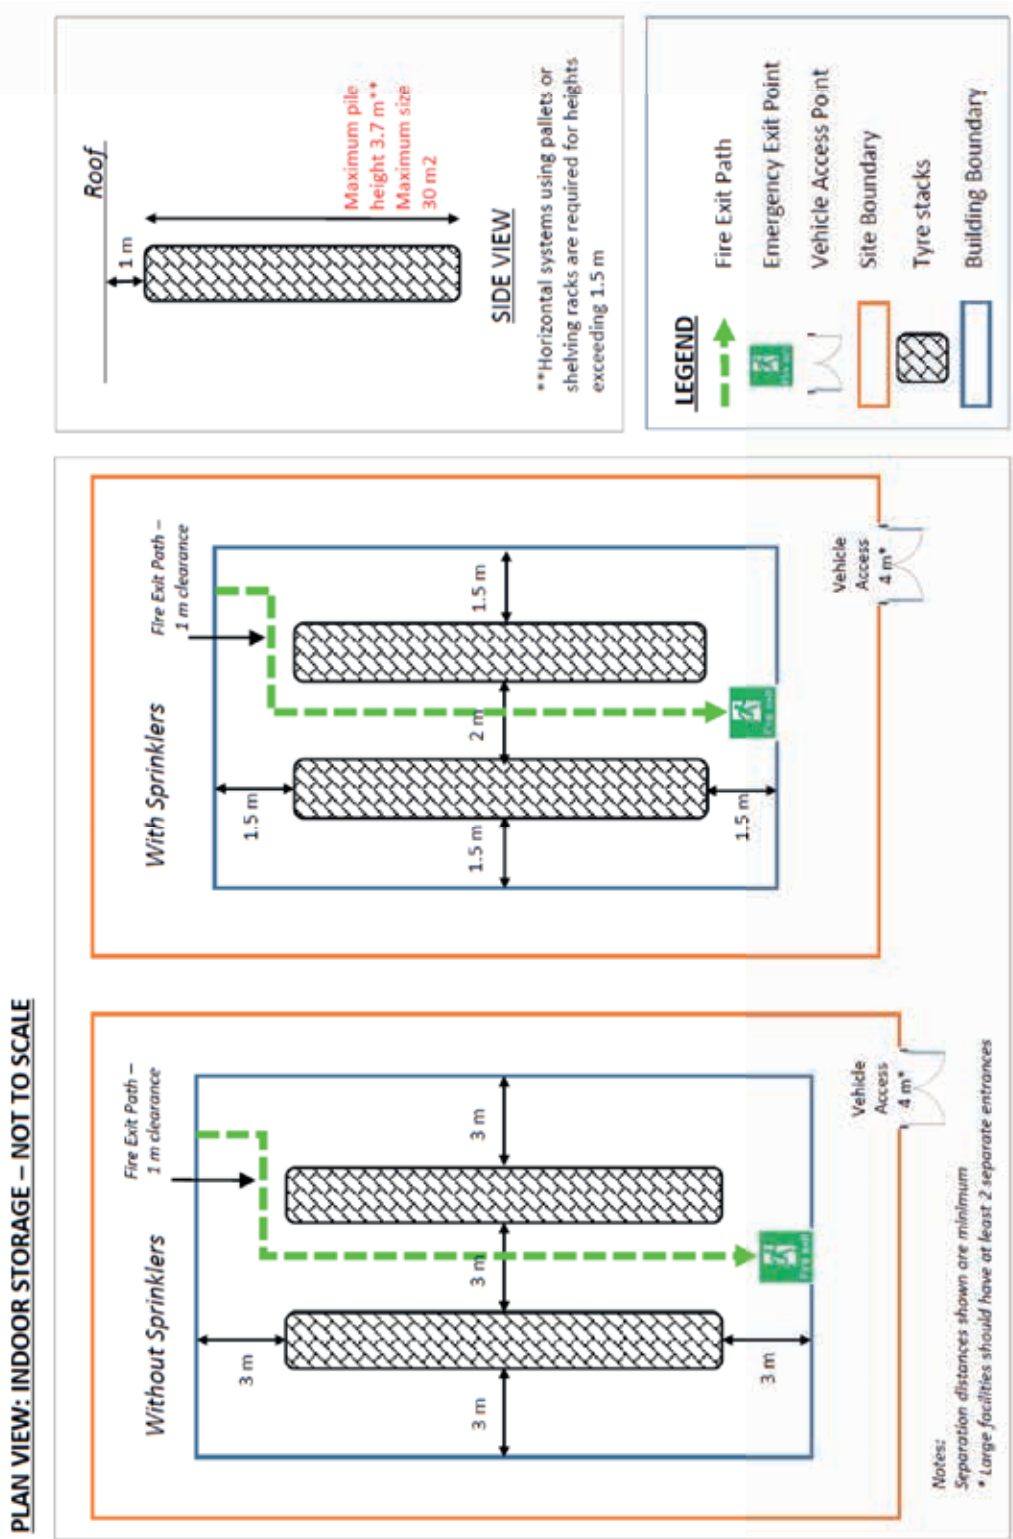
PLAN VIEW: INDOOR STORAGE – NOT TO SCALE

Roof

1 m

Maximum pile height 3.7 m** Maximum size 30 m2

SIDE VIEW

**Horizontal systems using pallets or shelving racks are required for heights exceeding 1.5 m

LEGEND

Fire Exit Path

Emergency Exit Point

Vehicle Access Point

Site Boundary

Tyre stacks

Building Boundary

With Sprinklers

Fire Exit Path – 1 m clearance

1.5 m

2 m

1.5 m

1.5 m

1.5 m

Vehicle Access 4 m*

Fire Exit

Without Sprinklers

Fire Exit Path – 1 m clearance

3 m

3 m

3 m

3 m

3 m

Vehicle Access 4 m*

Fire Exit

Notes:
Separation distances shown are minimum
* Large facilities should have at least 2 separate entrances